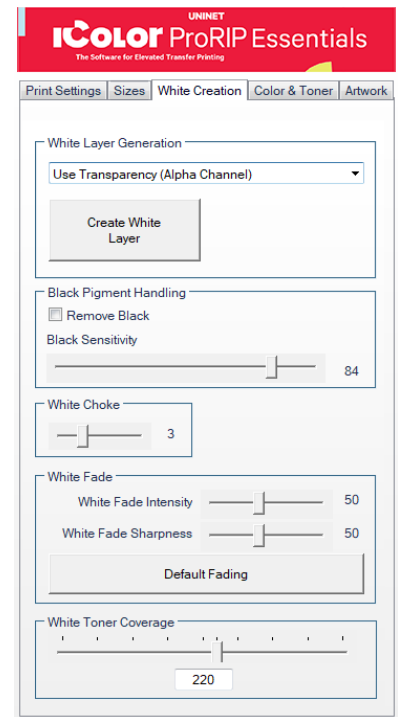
UNINET
iColor ProRIP Essentials
The Software for Elevated Transfer Printing

Print Settings | Sizes | White Creation | Color & Toner | Artwork

White Layer Generation
Use Transparency (Alpha Channel)
Create White Layer

Black Pigment Handling
Remove Black
Black Sensitivity
84

White Choke
3

White Fade
White Fade Intensity 50
White Fade Sharpness 50
Default Fading

White Toner Coverage
220